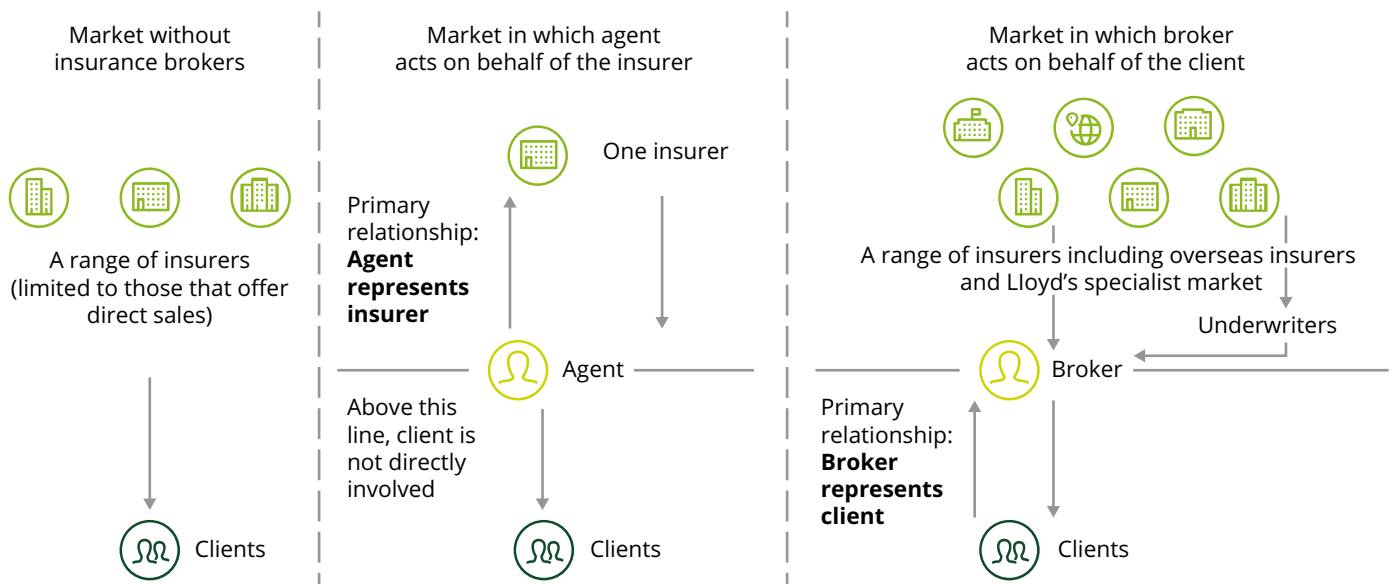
Market without insurance brokers

A range of insurers (limited to those that offer direct sales)

Clients

Market in which agent acts on behalf of the insurer

One insurer

Primary relationship: **Agent represents insurer**

Agent

Above this line, client is not directly involved

Clients

Market in which broker acts on behalf of the client

A range of insurers including overseas insurers and LIoyd’s specialist market

Underwriters

Broker

Primary relationship: **Broker represents client**

Clients